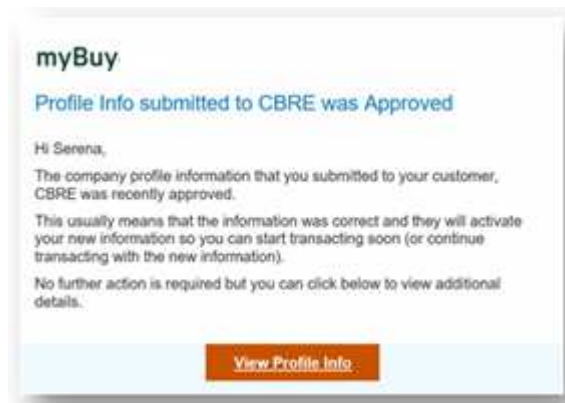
myBuy

Profile Info submitted to CBRE was Approved

Hi Serena,

The company profile information that you submitted to your customer, CBRE was recently approved.

This usually means that the information was correct and they will activate your new information so you can start transacting soon (or continue transacting with the new information).

No further action is required but you can click below to view additional details.

View Profile Info